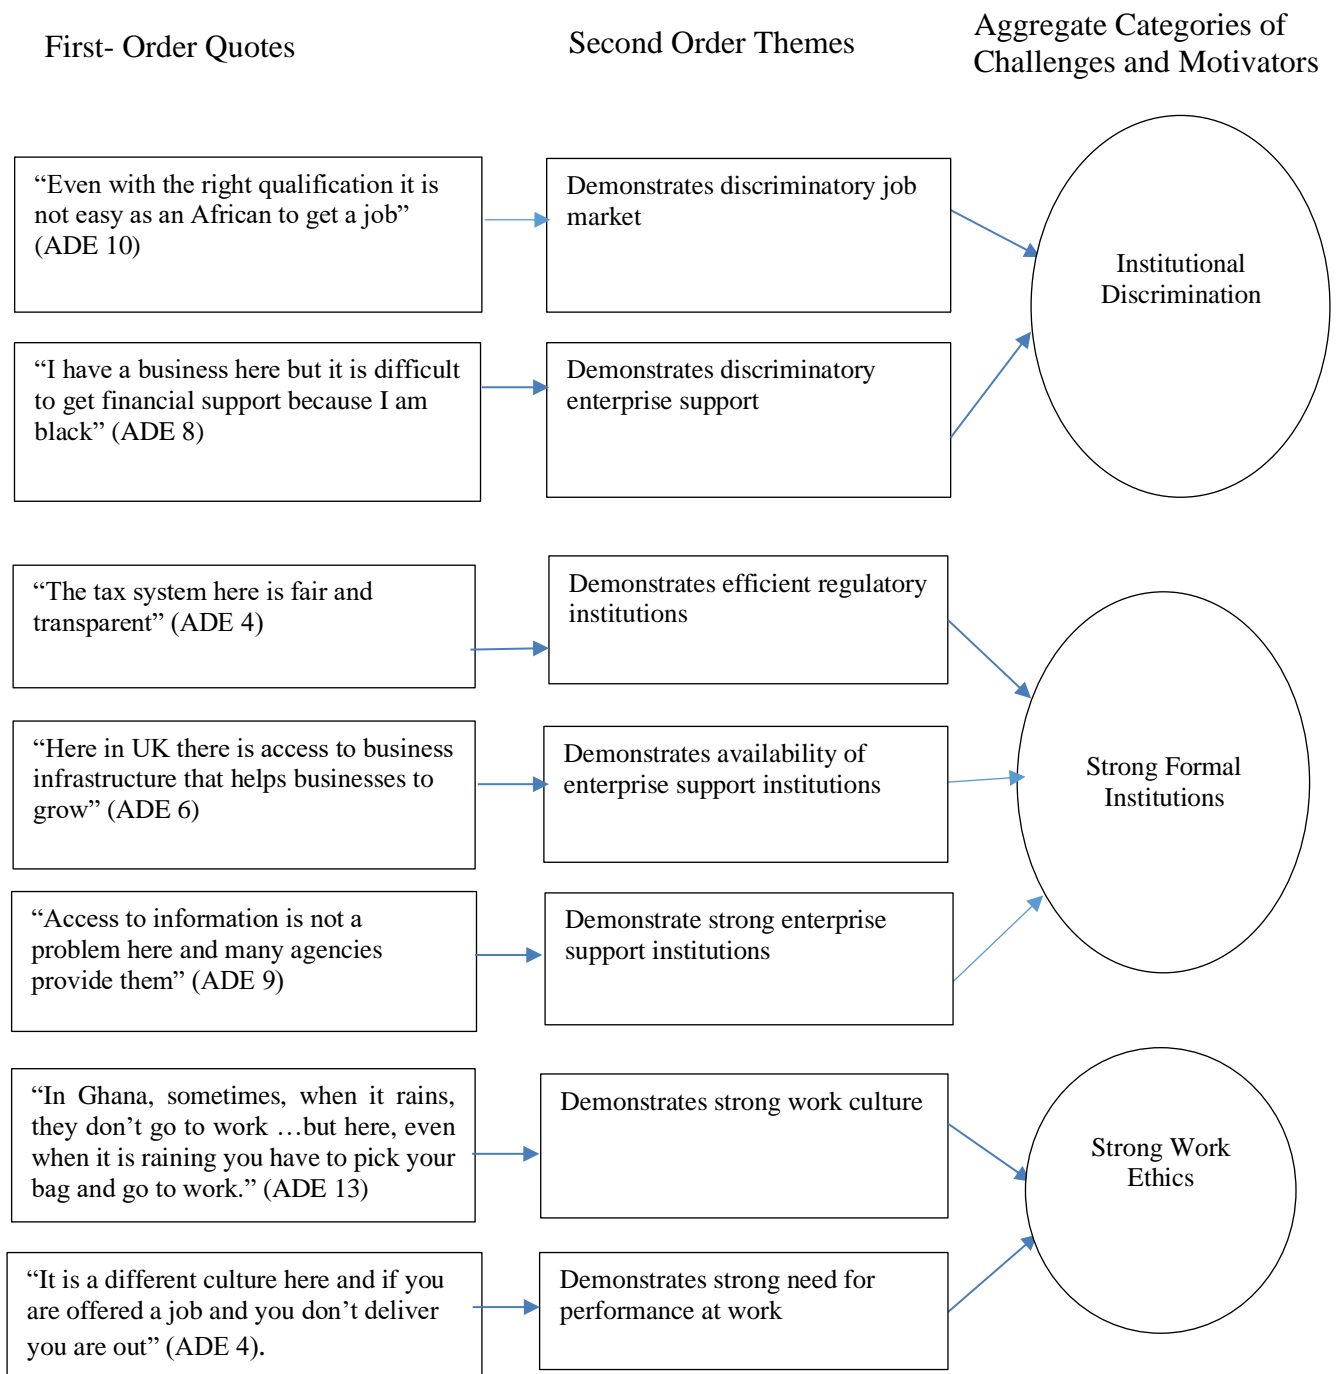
First- Order Quotes

Second Order Themes

Aggregate Categories of Challenges and Motivators

“Even with the right qualification it is not easy as an African to get a job” (ADE 10)

Demonstrates discriminatory job market

“I have a business here but it is difficult to get financial support because I am black” (ADE 8)

Demonstrates discriminatory enterprise support

Institutional Discrimination

“The tax system here is fair and transparent” (ADE 4)

Demonstrates efficient regulatory institutions

“Here in UK there is access to business infrastructure that helps businesses to grow” (ADE 6)

Demonstrates availability of enterprise support institutions

“Access to information is not a problem here and many agencies provide them” (ADE 9)

Demonstrate strong enterprise support institutions

Strong Formal Institutions

“In Ghana, sometimes, when it rains, they don’t go to work …but here, even when it is raining you have to pick your bag and go to work.” (ADE 13)

Demonstrates strong work culture

“It is a different culture here and if you are offered a job and you don’t deliver you are out” (ADE 4).

Demonstrates strong need for performance at work

Strong Work Ethics